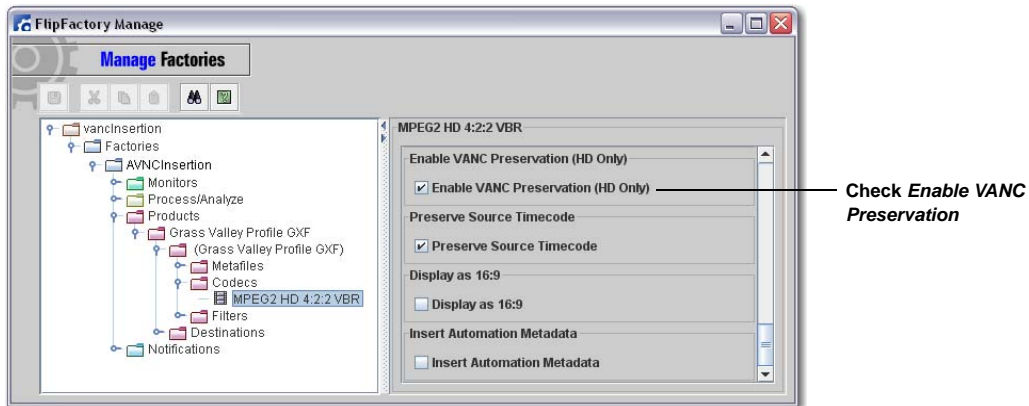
FlipFactory Manage

Manage Factories

vancInsertion
Factories
AVNCInsertion
Monitors
Process/Analyze
Products
Grass Valley Profile GXF
(Grass Valley Profile GXF)
Metafiles
Codecs
MPEG2 HD 4:2:2 VBR
Filters
Destinations
Notifications

MPEG2 HD 4:2:2 VBR

Enable VANC Preservation (HD Only)
Enable VANC Preservation (HD Only)

Preserve Source Timecode
Preserve Source Timecode

Display as 16:9
Display as 16:9

Insert Automation Metadata
Insert Automation Metadata

Check *Enable VANC Preservation*